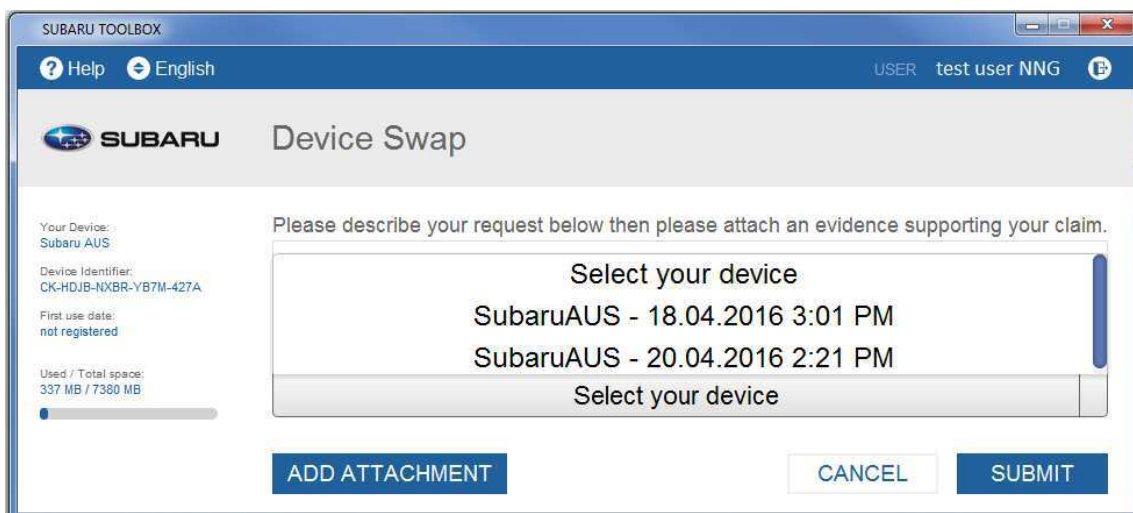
SUBARU TOOLBOX

Help English

USER test user NNG

SUBARU

Device Swap

Your Device:
Subaru AUS

Device Identifier:
CK-HDJB-NXBR-YB7M-427A

First use date:
not registered

Used / Total space:
337 MB / 7380 MB

Please describe your request below then please attach an evidence supporting your claim.

Select your device

SubaruAUS - 18.04.2016 3:01 PM

SubaruAUS - 20.04.2016 2:21 PM

Select your device

ADD ATTACHMENT

CANCEL

SUBMIT